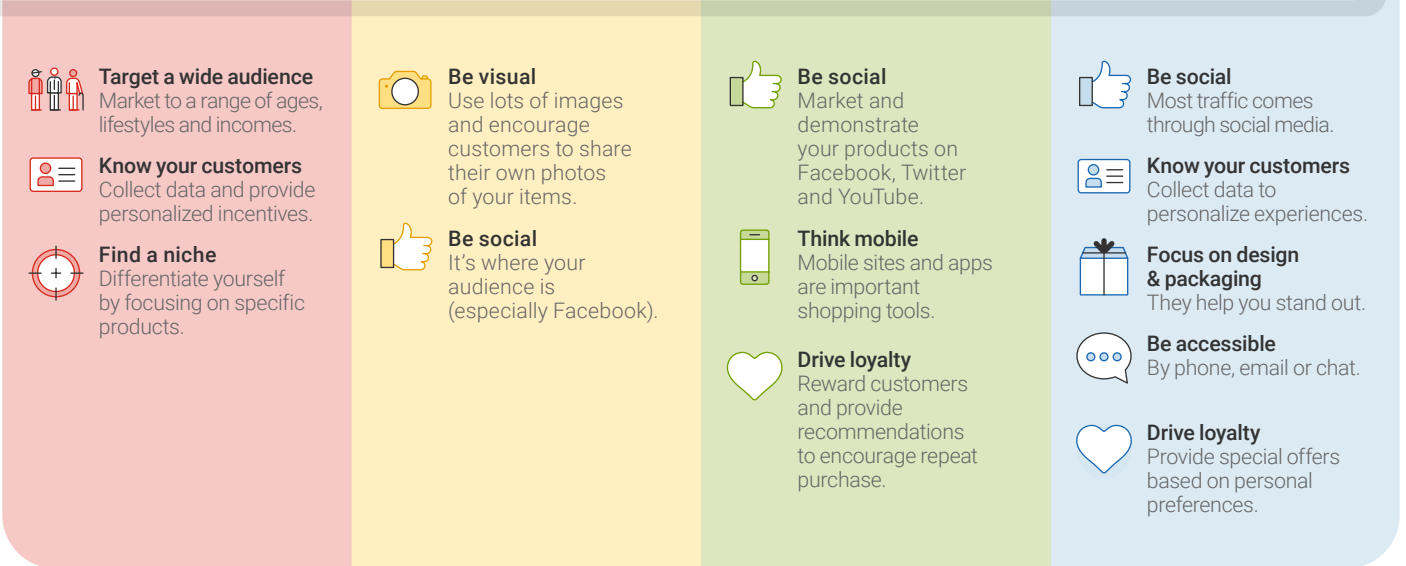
Target a wide audience
Market to a range of ages, lifestyles and incomes.

Know your customers
Collect data and provide personalized incentives.

Find a niche
Differentiate yourself by focusing on specific products.

Be visual
Use lots of images and encourage customers to share their own photos of your items.

Be social
It's where your audience is (especially Facebook).

Be social
Market and demonstrate your products on Facebook, Twitter and YouTube.

Think mobile
Mobile sites and apps are important shopping tools.

Drive loyalty
Reward customers and provide recommendations to encourage repeat purchase.

Be social
Most traffic comes through social media.

Know your customers
Collect data to personalize experiences.

Focus on design & packaging
They help you stand out.

Be accessible
By phone, email or chat.

Drive loyalty
Provide special offers based on personal preferences.